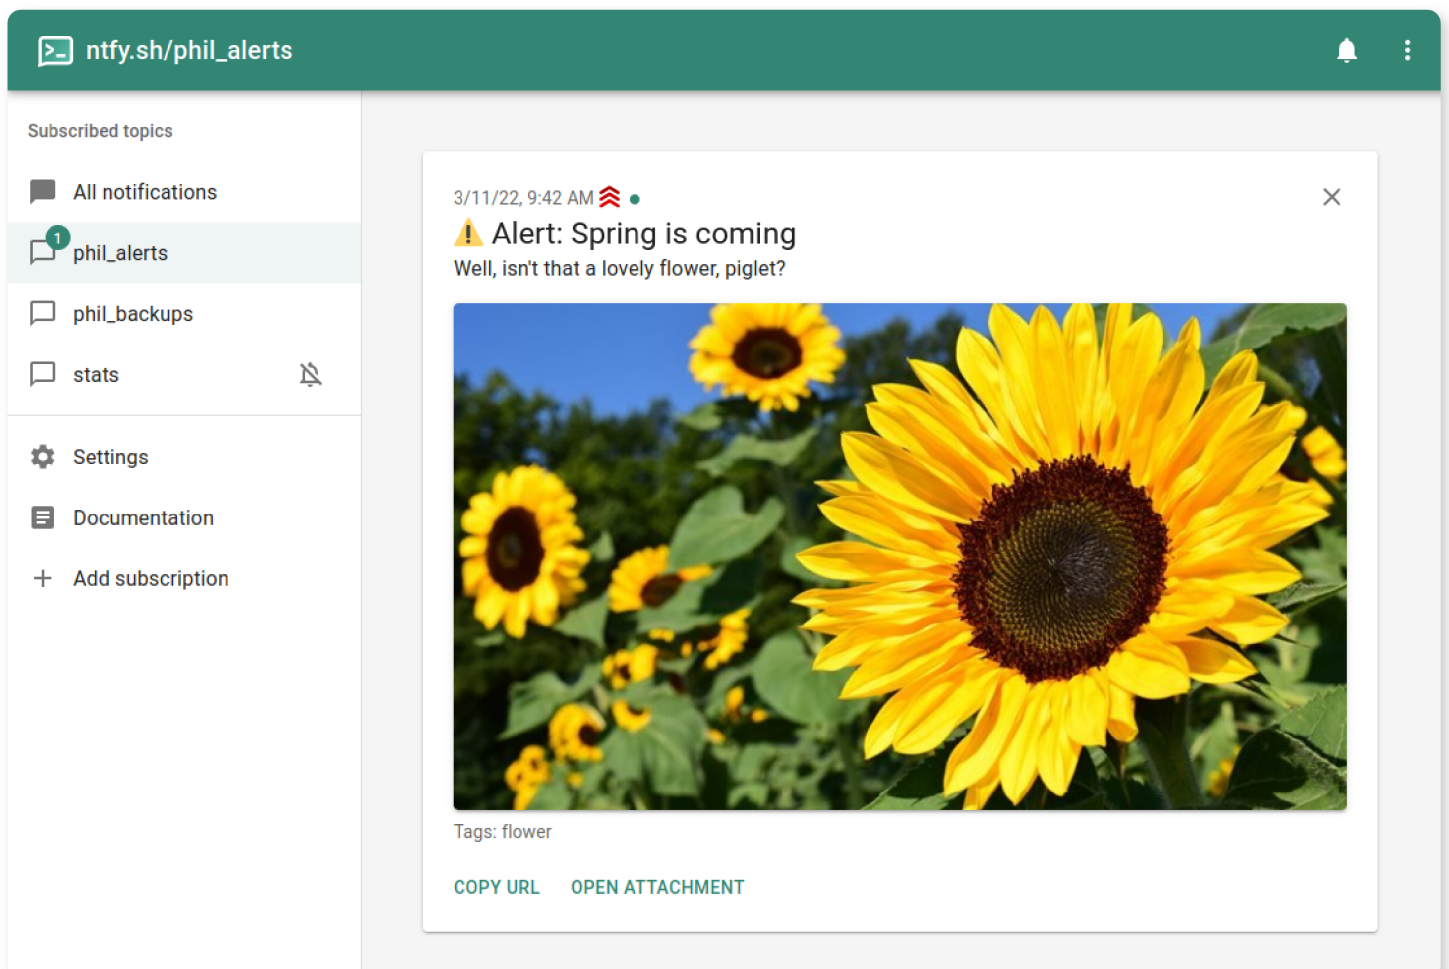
ntfy.sh/phil_alerts

Subscribed topics

All notifications

1

phil_alerts

phil_backups

stats

Settings

Documentation

Add subscription

3/11/22, 9:42 AM

⚠️ Alert: Spring is coming

Well, isn't that a lovely flower, piglet?

Tags: flower

COPY URL OPEN ATTACHMENT